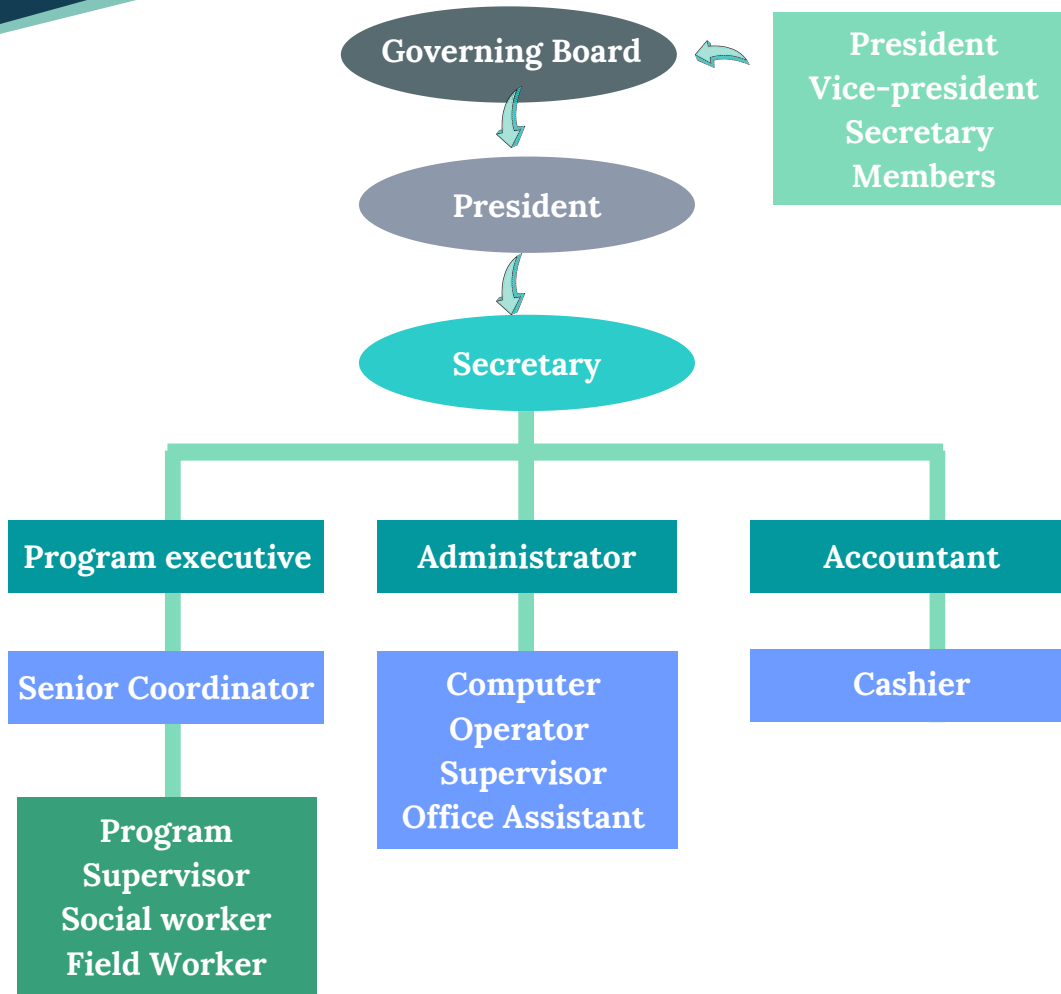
Governing Board

President
Vice-president
Secretary
Members

President

Secretary

Program executive

Administrator

Accountant

Senior Coordinator

Computer
Operator
Supervisor
Office Assistant

Cashier

Program
Supervisor
Social worker
Field Worker